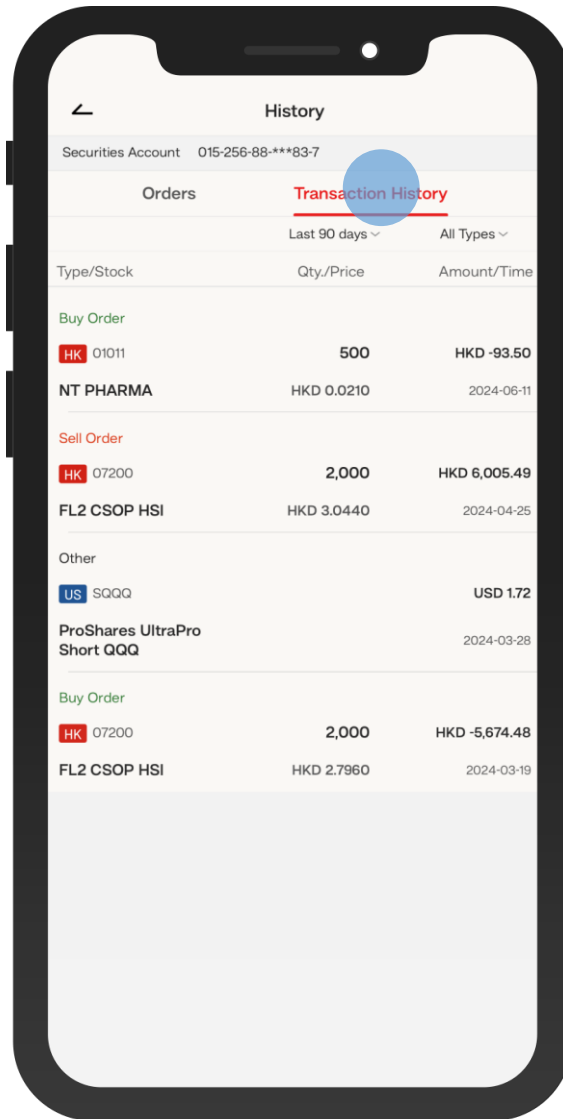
History

Securities Account 015-256-88-***83-7

Orders Transaction History

Last 90 days All Types

| Type/Stock | Qty./Price | Amount/Time |
|---|---|---|
| Buy Order | | |
| HK 01011 | 500 | HKD -93.50 |
| NT PHARMA | HKD 0.0210 | 2024-06-11 |
| Sell Order | | |
| HK 07200 | 2,000 | HKD 6,005.49 |
| FL2 CSOP HSI | HKD 3.0440 | 2024-04-25 |
| Other | | |
| US SQQQ | | USD 1.72 |
| ProShares UltraPro Short QQQ | | 2024-03-28 |
| Buy Order | | |
| HK 07200 | 2,000 | HKD -5,674.48 |
| FL2 CSOP HSI | HKD 2.7960 | 2024-03-19 |